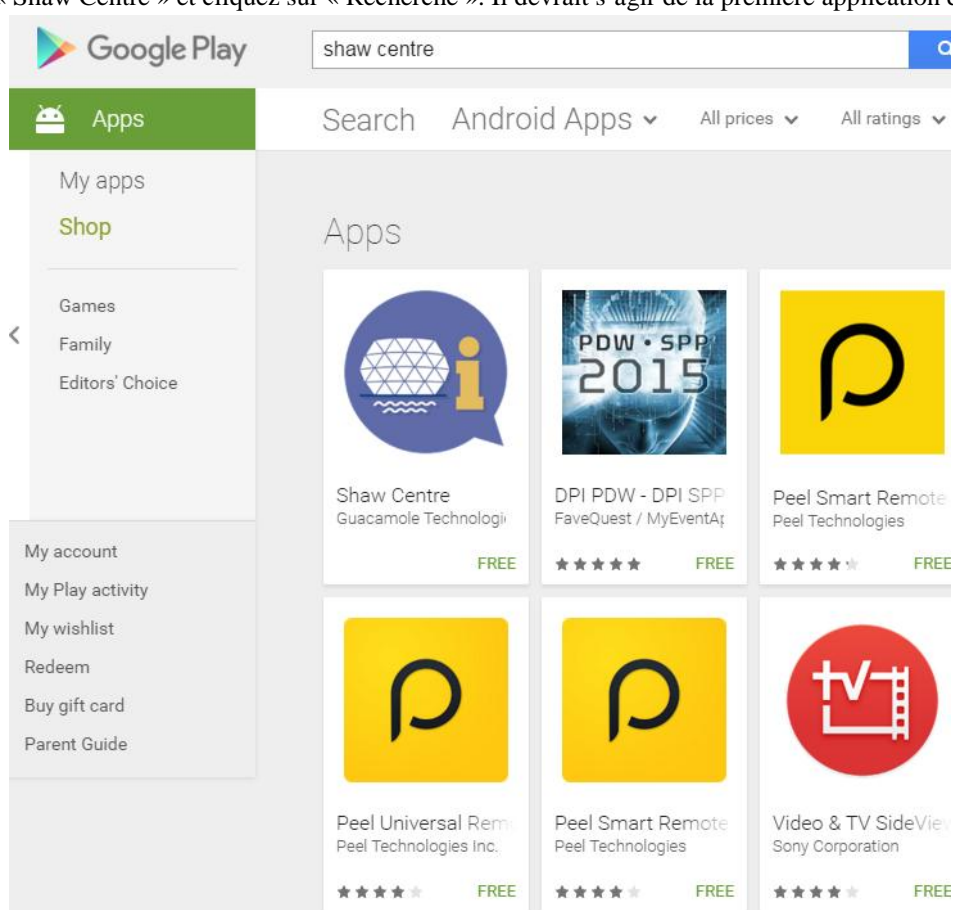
« Shaw Centre » et cliquez sur « Recherche ». Il devrait s'agir de la première application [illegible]

Google Play

shaw centre

Apps

Search Android Apps All prices All ratings

My apps
Shop

Games
Family
Editors' Choice

My account
My Play activity
My wishlist
Redeem
Buy gift card
Parent Guide

Apps

Shaw Centre
Guacamole Technologi
FREE

PDW • SPP 2015
DPI PDW - DPI SPP
FaveQuest / MyEventAp
FREE

Peel Smart Remote
Peel Technologies
FREE

Peel Universal Rem
Peel Technologies Inc.
FREE

Peel Smart Remote
Peel Technologies
FREE

TV
Video & TV SideVie
Sony Corporation
FREE